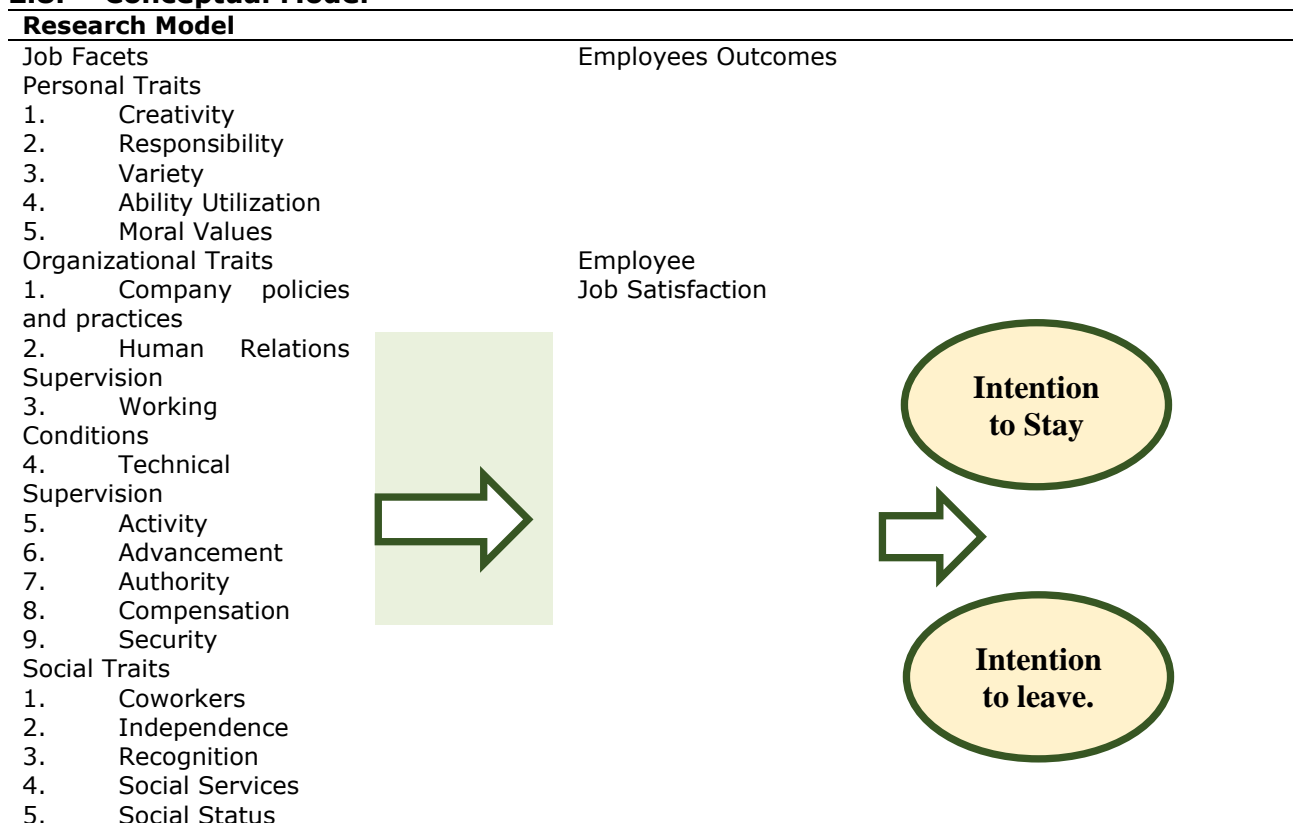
2.5. Conceptual Model

Research Model

Job Facets

Personal Traits
1. Creativity
2. Responsibility
3. Variety
4. Ability Utilization
5. Moral Values

Organizational Traits
1. Company policies and practices
2. Human Relations Supervision
3. Working Conditions
4. Technical Supervision
5. Activity
6. Advancement
7. Authority
8. Compensation
9. Security

Social Traits
1. Coworkers
2. Independence
3. Recognition
4. Social Services
5. Social Status

Employees Outcomes

Employee Job Satisfaction

Intention to Stay

Intention to leave.